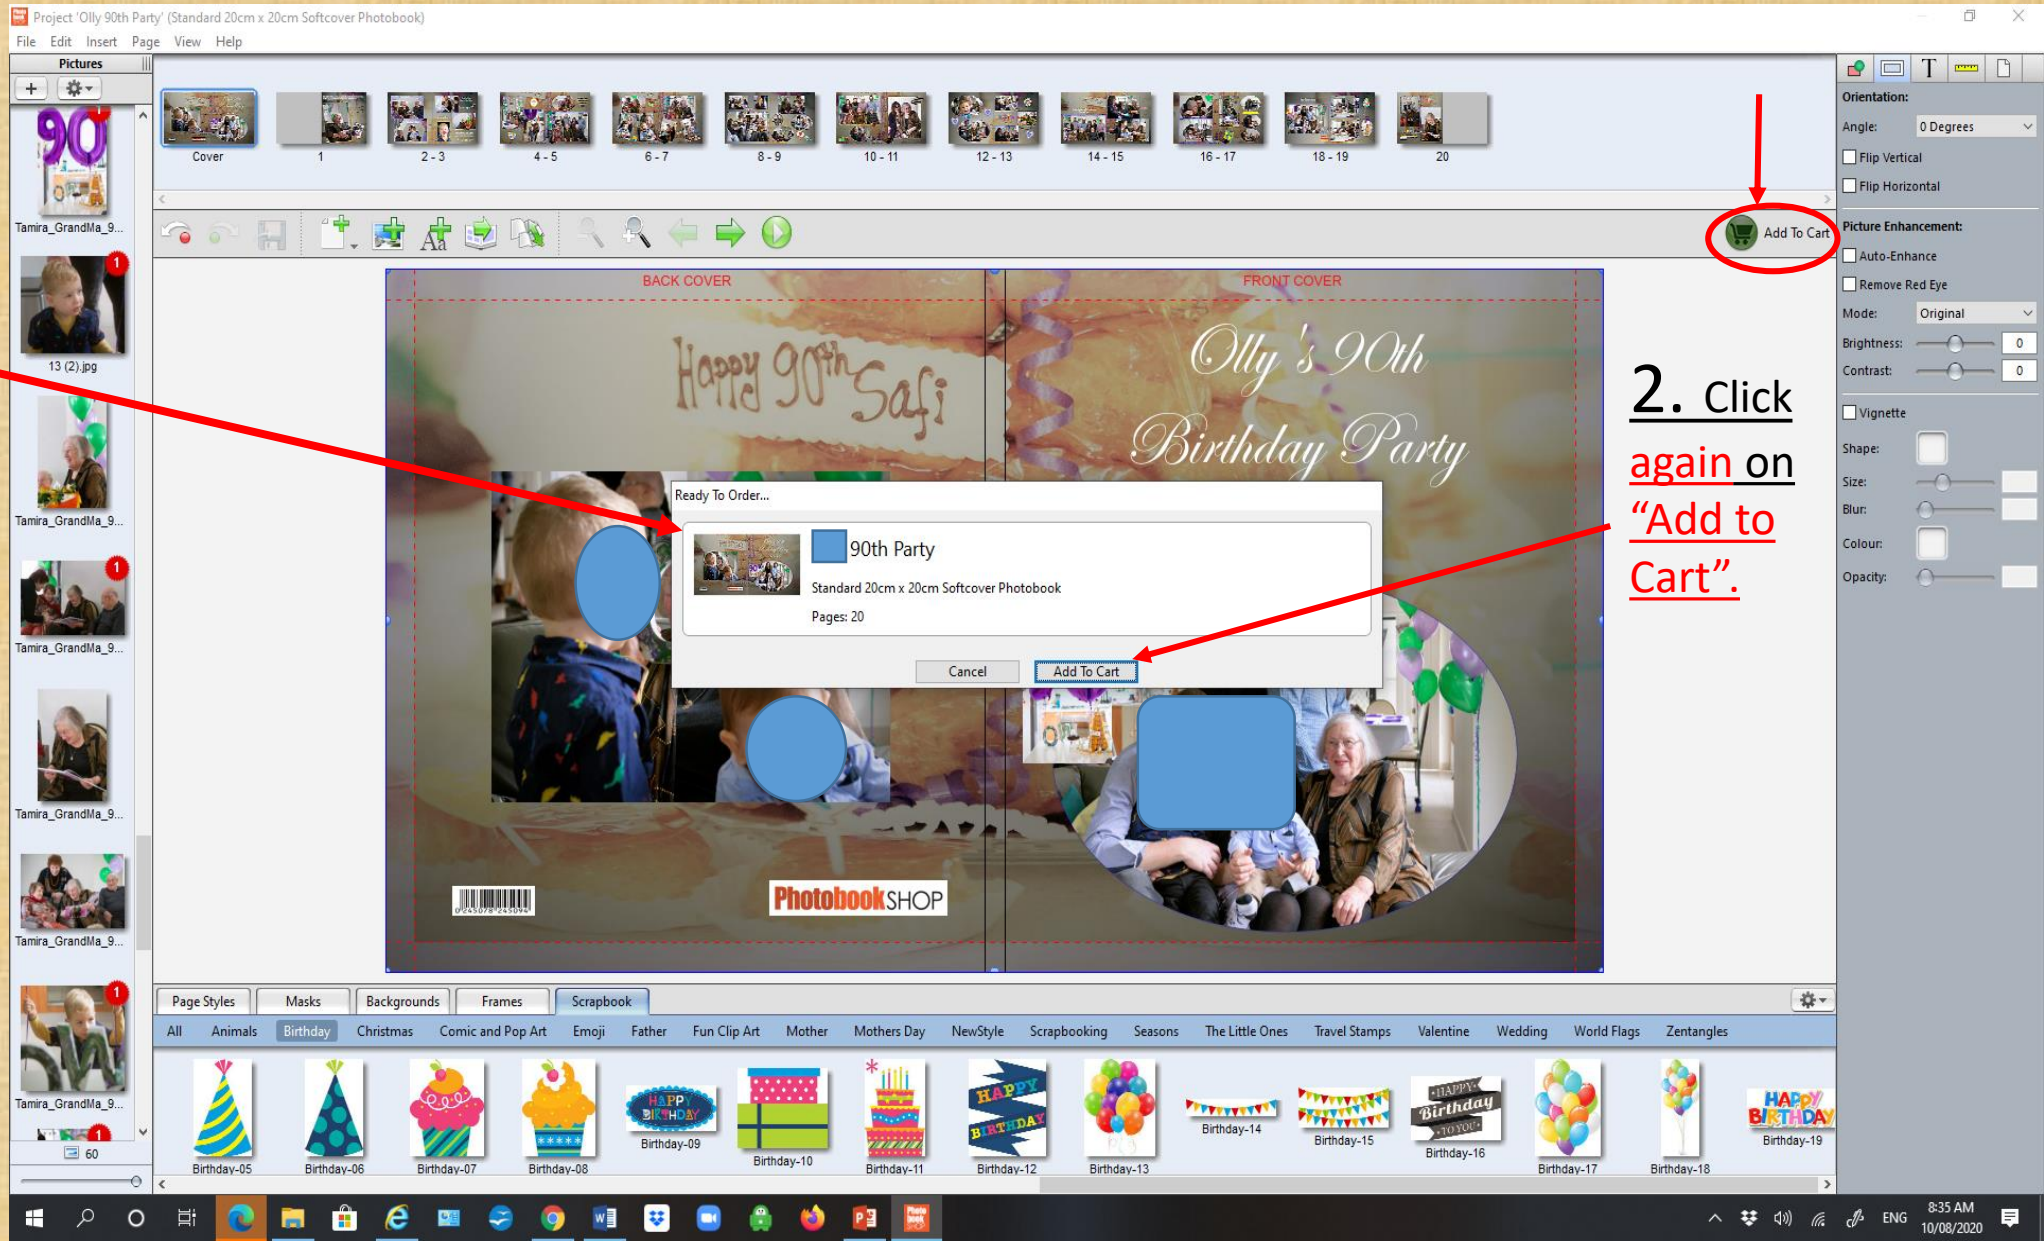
Project 'Olly 90th Party' (Standard 20cm x 20cm Softcover Photobook)

File Edit Insert Page View Help

Pictures

+

Tamira_GrandMa_9...

13 (2).jpg

Tamira_GrandMa_9...

Tamira_GrandMa_9...

Tamira_GrandMa_9...

Tamira_GrandMa_9...

Tamira_GrandMa_9...

60

Cover 1 2 - 3 4 - 5 6 - 7 8 - 9 10 - 11 12 - 13 14 - 15 16 - 17 18 - 19 20

Add To Cart

BACK COVER

FRONT COVER

Happy 90th Safi

Olly's 90th Birthday Party

Ready To Order...

90th Party

Standard 20cm x 20cm Softcover Photobook

Pages: 20

Cancel

Add To Cart

PhotobookSHOP

2. Click again on "Add to Cart".

Orientation:

Angle: 0 Degrees

Flip Vertical

Flip Horizontal

Picture Enhancement:

Auto-Enhance

Remove Red Eye

Mode: Original

Brightness: 0

Contrast: 0

Vignette

Shape:

Size:

Blur:

Colour:

Opacity:

Page Styles | Masks | Backgrounds | Frames | Scrapbook

All | Animals | Birthday | Christmas | Comic and Pop Art | Emoji | Father | Fun Clip Art | Mother | Mothers Day | NewStyle | Scrapbooking | Seasons | The Little Ones | Travel Stamps | Valentine | Wedding | World Flags | Zentangles

HAPPY BIRTHDAY

HAPPY BIRTHDAY

HAPPY Birthday TO YOU

HAPPY BIRTHDAY

Birthday-05 Birthday-06 Birthday-07 Birthday-08 Birthday-09 Birthday-10 Birthday-11 Birthday-12 Birthday-13 Birthday-14 Birthday-15 Birthday-16 Birthday-17 Birthday-18 Birthday-19

ENG 8:35 AM 10/08/2020